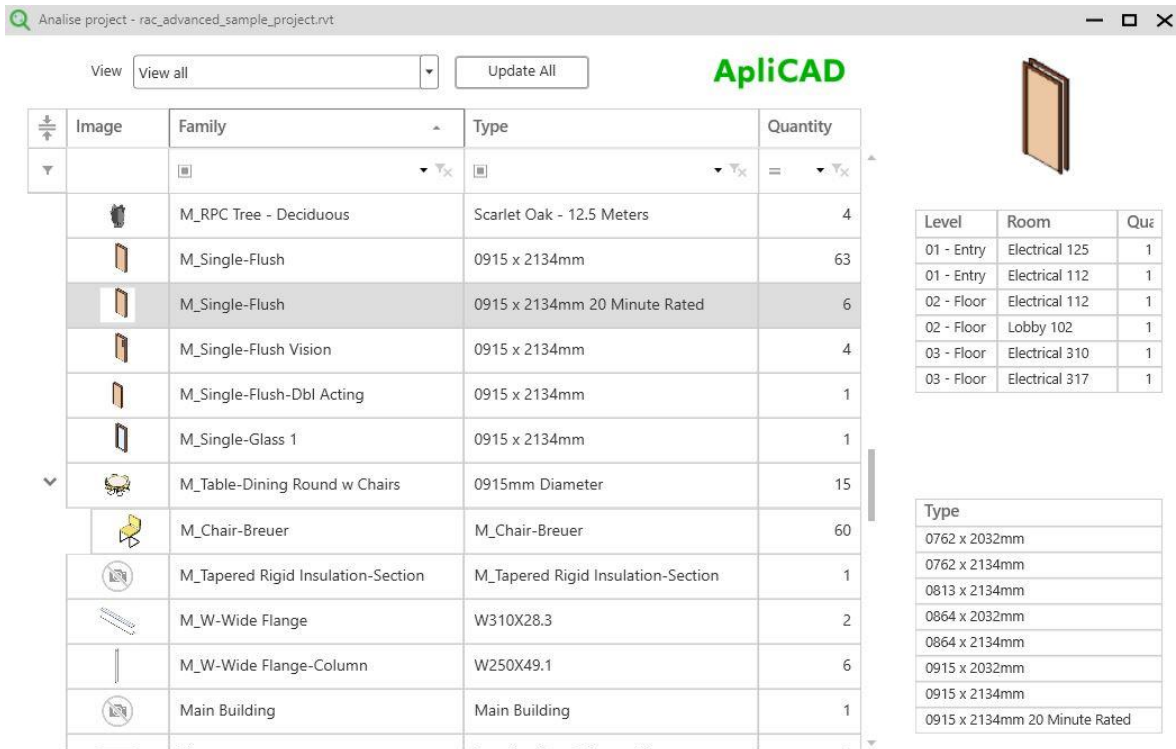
Analise project - rac_advanced_sample_project.rvt

View View all

Update All

ApliCAD

| Image | Family | Type | Quantity |
|---|---|---|---|
| | M_RPC Tree - Deciduous | Scarlet Oak - 12.5 Meters | 4 |
| | M_Single-Flush | 0915 x 2134mm | 63 |
| | M_Single-Flush | 0915 x 2134mm 20 Minute Rated | 6 |
| | M_Single-Flush Vision | 0915 x 2134mm | 4 |
| | M_Single-Flush-Dbl Acting | 0915 x 2134mm | 1 |
| | M_Single-Glass 1 | 0915 x 2134mm | 1 |
| | M_Table-Dining Round w Chairs | 0915mm Diameter | 15 |
| | M_Chair-Breuer | M_Chair-Breuer | 60 |
| | M_Tapered Rigid Insulation-Section | M_Tapered Rigid Insulation-Section | 1 |
| | M_W-Wide Flange | W310X28.3 | 2 |
| | M_W-Wide Flange-Column | W250X49.1 | 6 |
| | Main Building | Main Building | 1 |

| Level | Room | Qua |
|---|---|---|
| 01 - Entry | Electrical 125 | 1 |
| 01 - Entry | Electrical 112 | 1 |
| 02 - Floor | Electrical 112 | 1 |
| 02 - Floor | Lobby 102 | 1 |
| 03 - Floor | Electrical 310 | 1 |
| 03 - Floor | Electrical 317 | 1 |

| Type |
|---|
| 0762 x 2032mm |
| 0762 x 2134mm |
| 0813 x 2134mm |
| 0864 x 2032mm |
| 0864 x 2134mm |
| 0915 x 2032mm |
| 0915 x 2134mm |
| 0915 x 2134mm 20 Minute Rated |